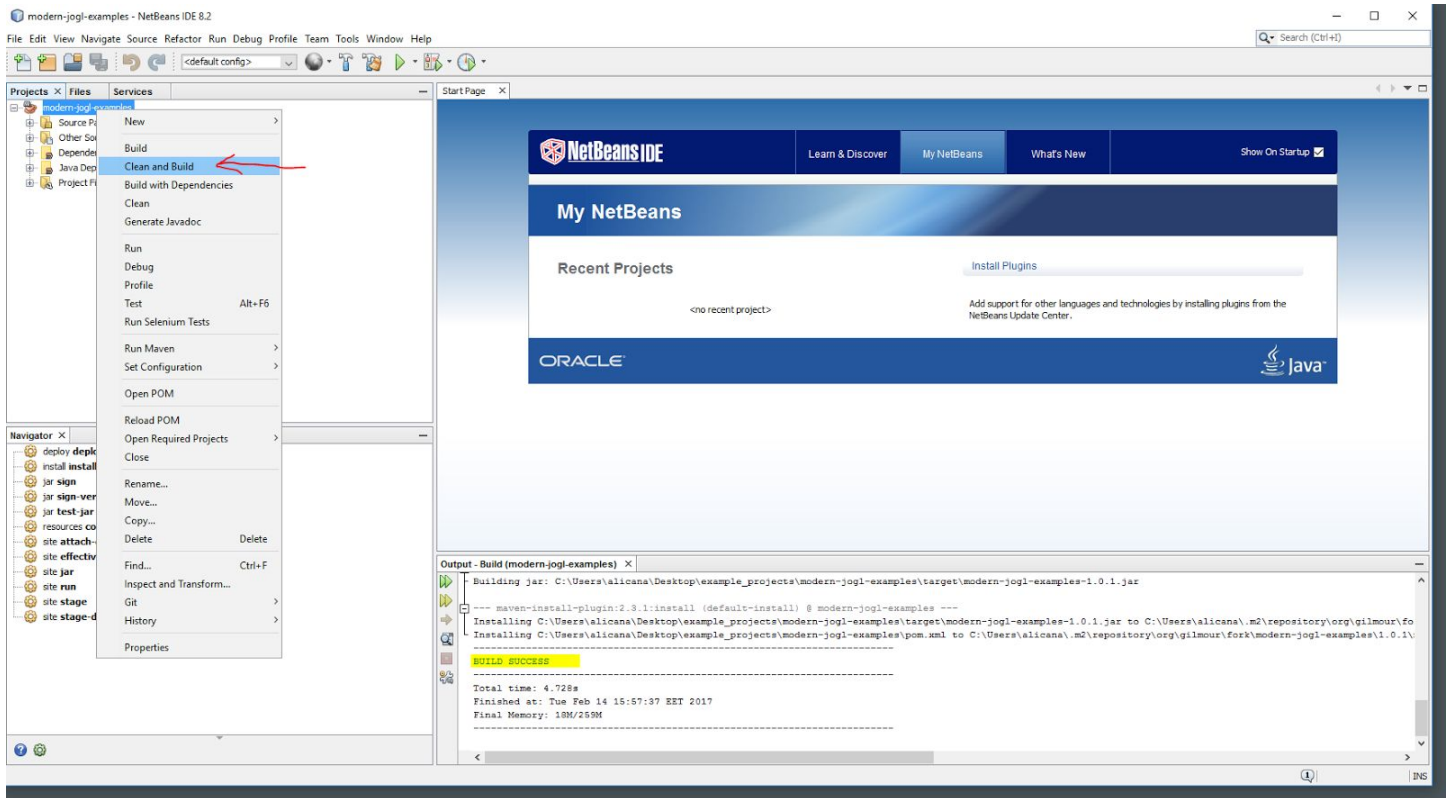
modern-jogl-examples - NetBeans IDE 8.2

File Edit View Navigate Source Refactor Run Debug Profile Team Tools Window Help

Search (Ctrl+I)

<default config>

Projects × Files Services

modern-jogl-examples
Source Pa
Other So
Depende
Java Dep
Project Fi

New
Build
Clean and Build
Build with Dependencies
Clean
Generate Javadoc
Run
Debug
Profile
Test Alt+F6
Run Selenium Tests
Run Maven
Set Configuration
Open POM
Reload POM
Open Required Projects
Close
Rename...
Move...
Copy...
Delete Delete
Find... Ctrl+F
Inspect and Transform...
Git
History
Properties

Navigator ×
deploy deplo
install install
jar sign
jar sign-ver
jar test-jar
resources co
site attach-
site effectiv
site jar
site run
site stage
site stage-d

Start Page ×

NetBeans IDE
Learn & Discover
My NetBeans
What's New
Show On Startup

My NetBeans

Recent Projects
<no recent project>

Install Plugins
Add support for other languages and technologies by installing plugins from the NetBeans Update Center.

ORACLE
Java

Output - Build (modern-jogl-examples) ×

Building jar: C:\Users\alicana\Desktop\example_projects\modern-jogl-examples\target\modern-jogl-examples-1.0.1.jar

--- maven-install-plugin:2.3.1:install (default-install) @ modern-jogl-examples ---
Installing C:\Users\alicana\Desktop\example_projects\modern-jogl-examples\target\modern-jogl-examples-1.0.1.jar to C:\Users\alicana\.m2\repository\org\gilmour\fo
Installing C:\Users\alicana\Desktop\example_projects\modern-jogl-examples\pom.xml to C:\Users\alicana\.m2\repository\org\gilmour\fork\modern-jogl-examples\1.0.1\
------------------------------------------------------------------------
BUILD SUCCESS
------------------------------------------------------------------------
Total time: 4.728s
Finished at: Tue Feb 14 15:57:37 EET 2017
Final Memory: 18M/259M
------------------------------------------------------------------------

INS